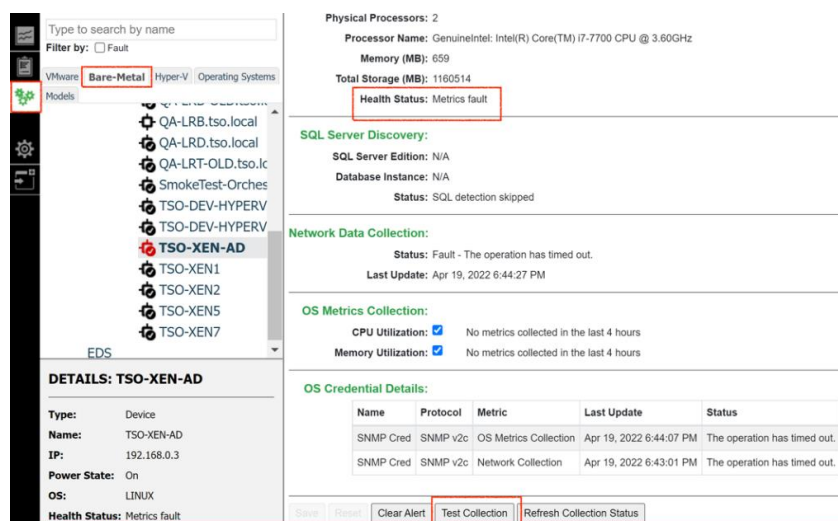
Type to search by name

Filter by: Fault

VMware Bare-Metal Hyper-V Operating Systems Models

QA-LRB.tso.local
QA-LRD.tso.local
QA-LRT-OLD.tso.lc
SmokeTest-Orches
TSO-DEV-HYPERV
TSO-DEV-HYPERV
TSO-XEN-AD
TSO-XEN1
TSO-XEN2
TSO-XEN5
TSO-XEN7
EDS

DETAILS: TSO-XEN-AD

Type: Device
Name: TSO-XEN-AD
IP: 192.168.0.3
Power State: On
OS: LINUX
Health Status: Metrics fault

Physical Processors: 2
Processor Name: GenuineIntel: Intel(R) Core(TM) i7-7700 CPU @ 3.60GHz
Memory (MB): 659
Total Storage (MB): 1160514
Health Status: Metrics fault

SQL Server Discovery:
SQL Server Edition: N/A
Database Instance: N/A
Status: SQL detection skipped

Network Data Collection:
Status: Fault - The operation has timed out.
Last Update: Apr 19, 2022 6:44:27 PM

OS Metrics Collection:
CPU Utilization: No metrics collected in the last 4 hours
Memory Utilization: No metrics collected in the last 4 hours

OS Credential Details:

| Name | Protocol | Metric | Last Update | Status |
|---|---|---|---|---|
| SNMP Cred | SNMP v2c | OS Metrics Collection | Apr 19, 2022 6:44:07 PM | The operation has timed out. |
| SNMP Cred | SNMP v2c | Network Collection | Apr 19, 2022 6:43:01 PM | The operation has timed out. |

Save Reset Clear Alert Test Collection Refresh Collection Status